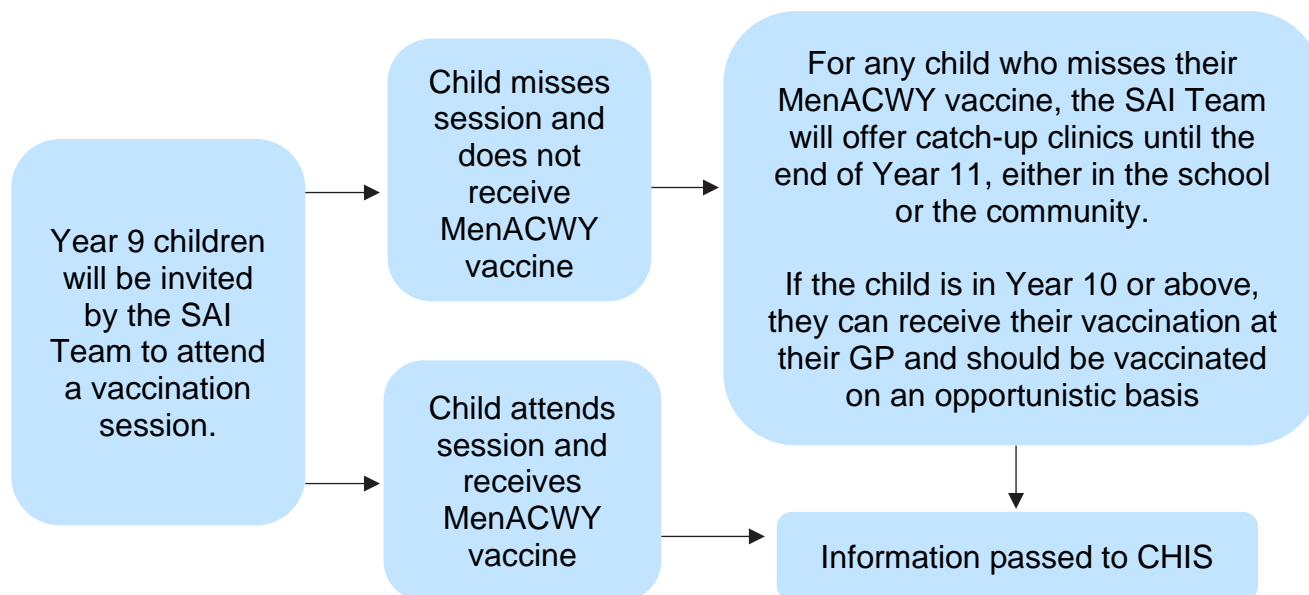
Year 9 children will be invited by the SAI Team to attend a vaccination session.

Child misses session and does not receive MenACWY vaccine

For any child who misses their MenACWY vaccine, the SAI Team will offer catch-up clinics until the end of Year 11, either in the school or the community.

If the child is in Year 10 or above, they can receive their vaccination at their GP and should be vaccinated on an opportunistic basis

Child attends session and receives MenACWY vaccine

Information passed to CHIS